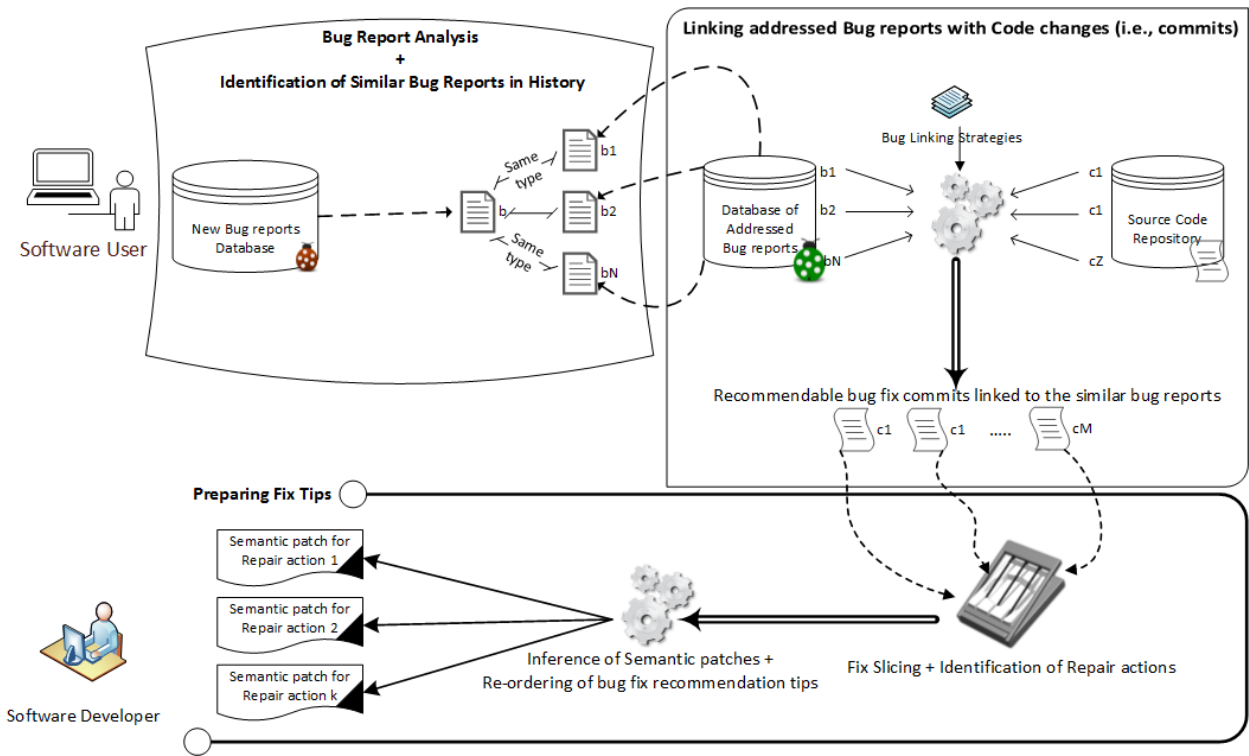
Bug Report Analysis
+
Identification of Similar Bug Reports in History

Linking addressed Bug reports with Code changes (i.e., commits)

Software User

New Bug reports Database

Same type

b1

b

b2

Same type

bN

Bug Linking Strategies

Database of Addressed Bug reports

b1

b2

bN

c1

c1

cZ

Source Code Repository

Recommendable bug fix commits linked to the similar bug reports

c1

c1

.....

cM

Preparing Fix Tips

Semantic patch for Repair action 1

Semantic patch for Repair action 2

Semantic patch for Repair action k

Inference of Semantic patches + Re-ordering of bug fix recommendation tips

Fix Slicing + Identification of Repair actions

Software Developer